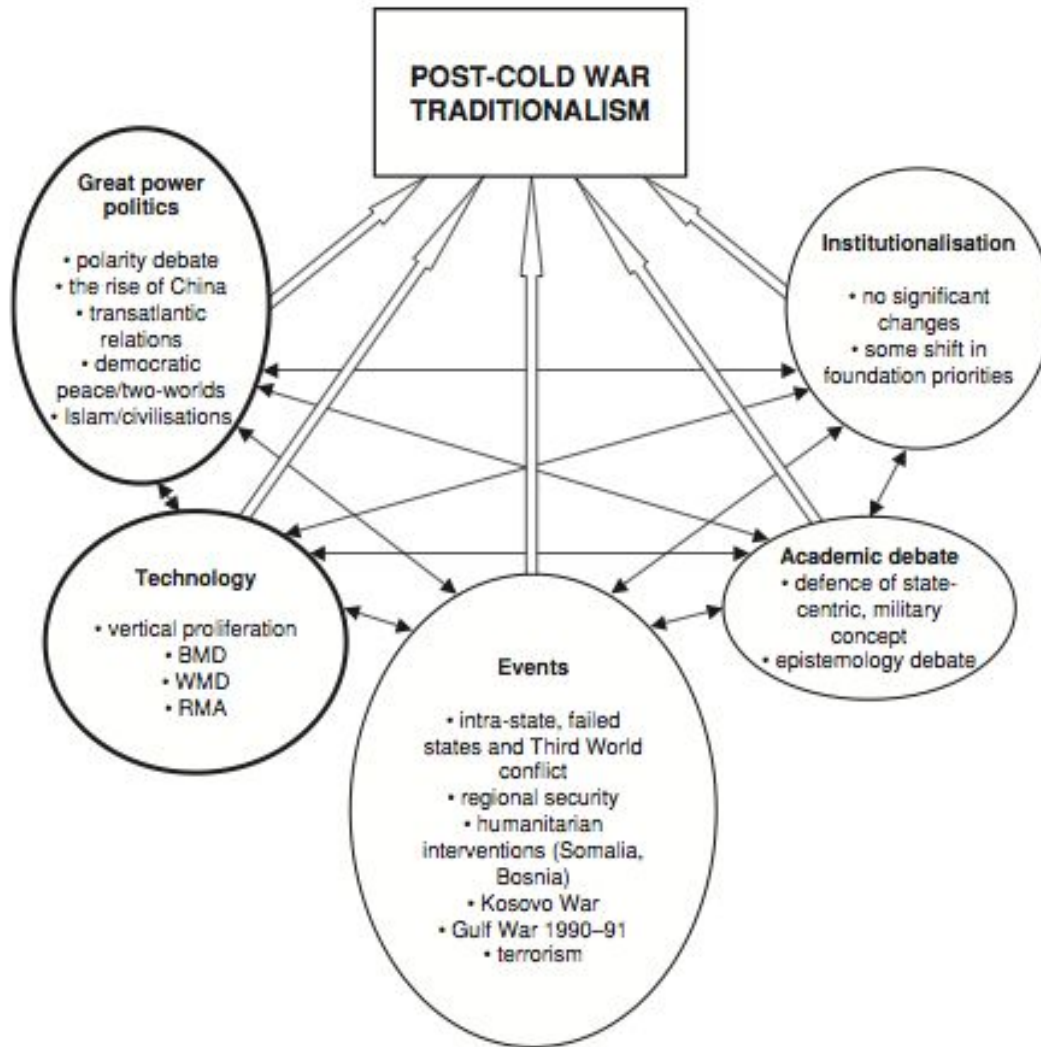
POST-COLD WAR TRADITIONALISM

Great power politics

• polarity debate
• the rise of China
• transatlantic relations
• democratic peace/two-worlds
• Islam/civilisations

Institutionalisation

• no significant changes
• some shift in foundation priorities

Technology

• vertical proliferation
• BMD
• WMD
• RMA

Academic debate
• defence of state-centric, military concept
• epistemology debate

Events

• intra-state, failed states and Third World conflict
• regional security
• humanitarian interventions (Somalia, Bosnia)
• Kosovo War
• Gulf War 1990–91
• terrorism